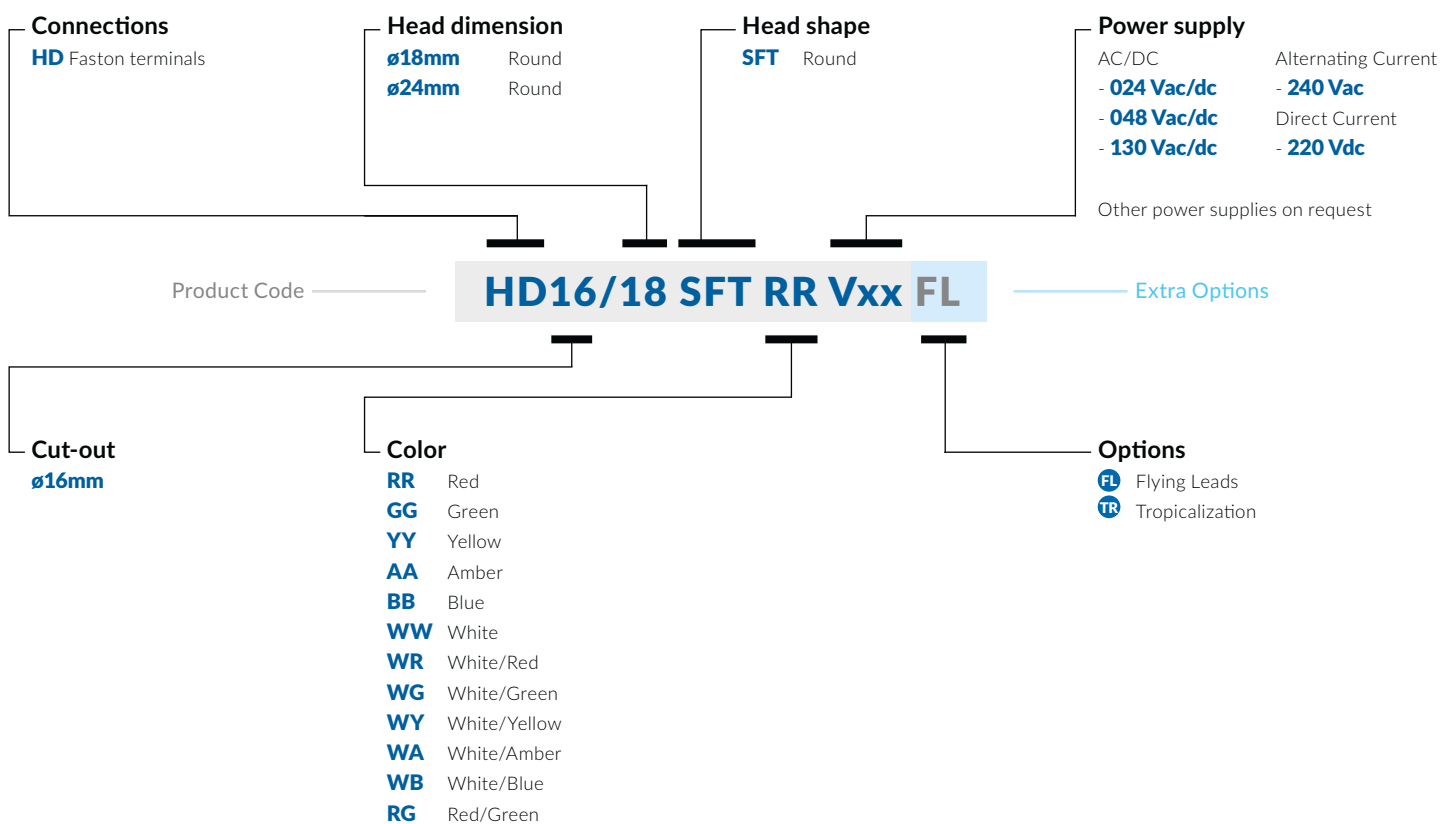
Connections
HD Faston terminals

Head dimension
ø18mm Round
ø24mm Round

Head shape
SFT Round

Power supply
AC/DC
- 024 Vac/dc
- 048 Vac/dc
- 130 Vac/dc

Alternating Current
- 240 Vac
Direct Current
- 220 Vdc

Other power supplies on request

Product Code

HD16/18 SFT RR Vxx FL

Extra Options

Cut-out
ø16mm

Color
RR Red
GG Green
YY Yellow
AA Amber
BB Blue
WW White
WR White/Red
WG White/Green
WY White/Yellow
WA White/Amber
WB White/Blue
RG Red/Green

Options
FL Flying Leads
TR Tropicalization